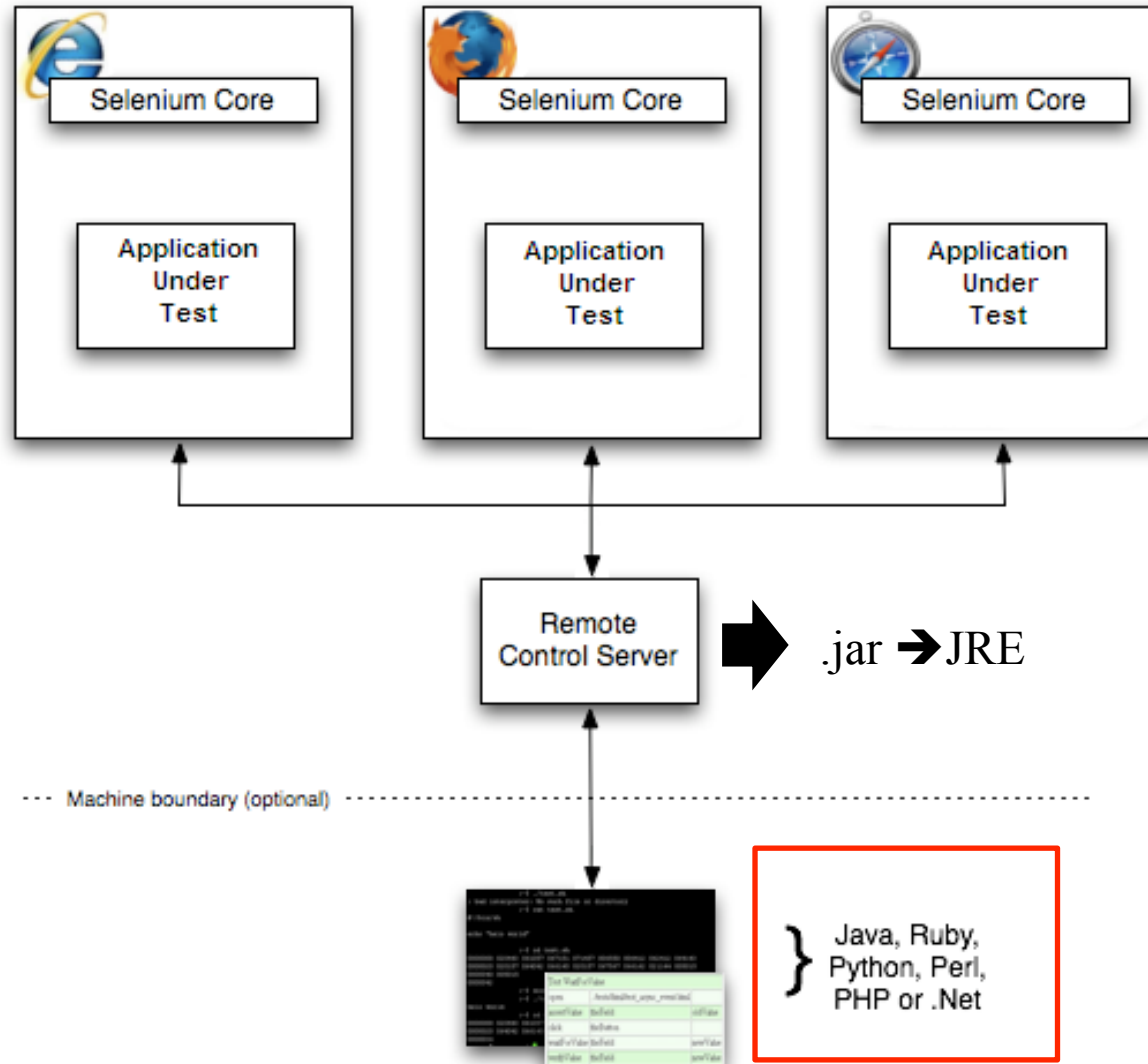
Selenium Core

Application Under Test

Selenium Core

Application Under Test

Selenium Core

Application Under Test

Remote Control Server

.jar ➔JRE

Machine boundary (optional)

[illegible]

} Java, Ruby, Python, Perl, PHP or .Net